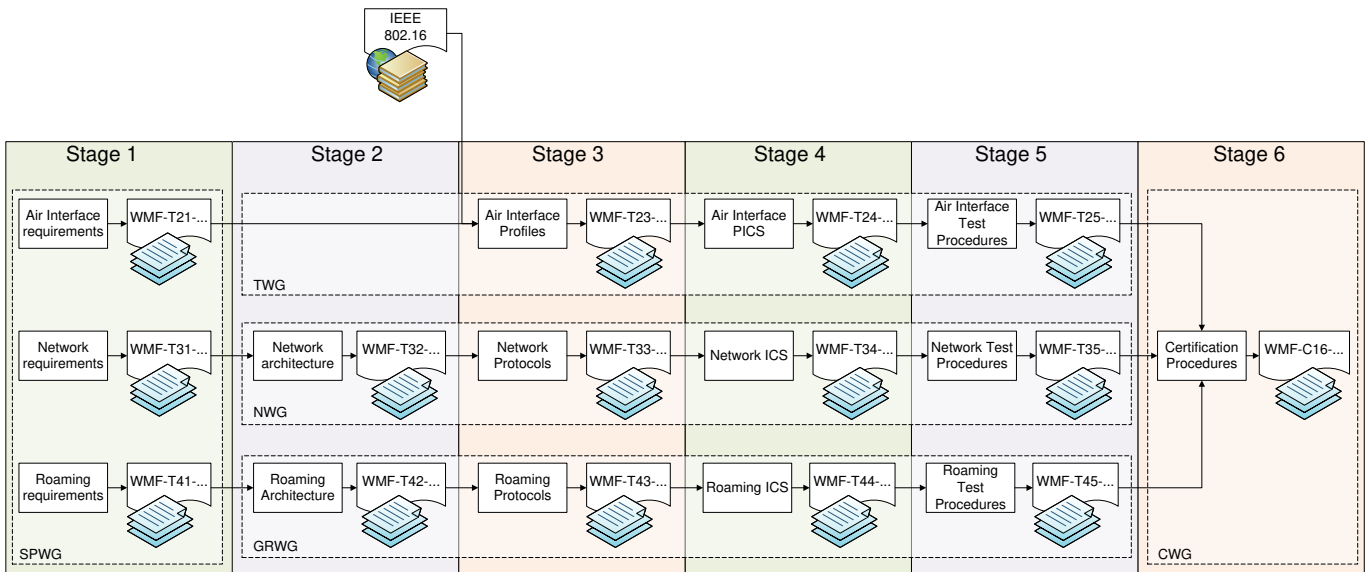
IEEE 802.16

Stage 1

Stage 2

Stage 3

Stage 4

Stage 5

Stage 6

Air Interface requirements

WMF-T21-...

Air Interface Profiles

WMF-T23-...

Air Interface PICS

WMF-T24-...

Air Interface Test Procedures

WMF-T25-...

TWG

Network requirements

WMF-T31-...

Network architecture

WMF-T32-...

Network Protocols

WMF-T33-...

Network ICS

WMF-T34-...

Network Test Procedures

WMF-T35-...

Certification Procedures

WMF-C16-...

NWG

Roaming requirements

WMF-T41-...

Roaming Architecture

WMF-T42-...

Roaming Protocols

WMF-T43-...

Roaming ICS

WMF-T44-...

Roaming Test Procedures

WMF-T45-...

GRWG

SPWG

CWG